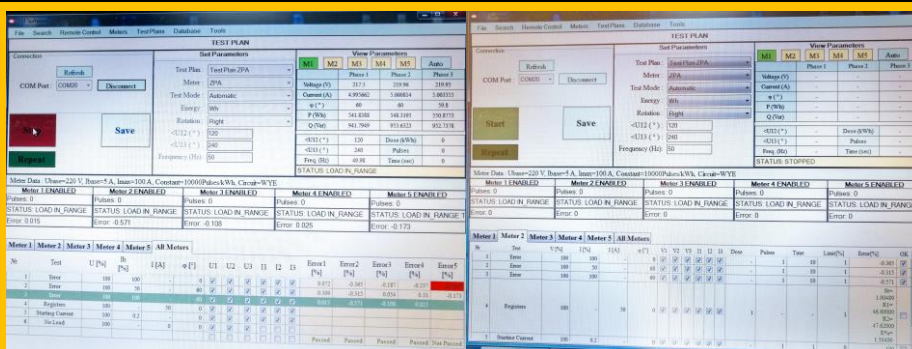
File Search Remote Control Meters TestPlans Database Tools

TEST PLAN

Connection

Refresh

COM Port COM26 Disconnect

Stop

Save

Repeat

Set Parameters

Test Plan TestPlan ZPA

Meter ZPA

Test Mode Automatic

Energy Wh

Rotation Right

<U12 (°) 120

<U13 (°) 240

Frequency (Hz) 50

View Parameters

M1 M2 M3 M4 M5 Auto

| | Phase 1 | Phase 2 | Phase 3 |
|---|---|---|---|
| Voltage (V) | 217.1 | 219.96 | 219.93 |
| Current (A) | 4.995662 | 5.000814 | 5.003523 |
| φ (°) | 60 | 60 | 59.8 |
| P (Wh) | 541.8388 | 548.3193 | 550.8773 |
| Q (Var) | 941.7949 | 953.6323 | 952.7578 |

| <U12 (°) | 120 | Dose (kWh) | 0 |
|---|---|---|---|
| <U13 (°) | 240 | Pulses | 0 |
| Freq. (Hz) | 49.98 | Time (sec) | 0 |

STATUS: LOAD IN_RANGE

Meter Data : Unom=220 V, Ibase=5 A, Imax=100 A, Constant=10000Pulses/kWh, Circuit=WYE

| Meter 1 ENABLED | Meter 2 ENABLED | Meter 3 ENABLED | Meter 4 ENABLED | Meter 5 ENABLED |
|---|---|---|---|---|
| Pulses: 0 | Pulses: 0 | Pulses: 0 | Pulses: 0 | Pulses: 0 |
| STATUS: LOAD IN_RANGE | STATUS: LOAD IN_RANGE | STATUS: LOAD IN_RANGE | STATUS: LOAD IN_RANGE | STATUS: LOAD IN_RANGE |
| Error: 0.015 | Error: -0.571 | Error: -0.108 | Error: 0.026 | Error: -0.173 |

Meter 1 Meter 2 Meter 3 Meter 4 Meter 5 All Meters

| № | Test | U [%] | Ib [%] | I [A] | φ [°] | U1 | U2 | U3 | I1 | I2 | I3 | Error1 [%] | Error2 [%] | Error3 [%] | Error4 [%] | Error5 [%] |
|---|---|---|---|---|---|---|---|---|---|---|---|---|---|---|---|---|
| 1 | Error | 100 | 100 | | 0 | | | | | | | 0.072 | -0.565 | -0.187 | -0.057 | |
| 2 | Error | 100 | 50 | | 60 | | | | | | | -0.184 | -0.512 | 0.054 | 0.01 | -0.173 |
| 3 | Error | 100 | 100 | | 60 | | | | | | | 0.015 | -0.571 | -0.108 | 0.026 | |
| 4 | Registers | | | | | | | | | | | | | | | |
| 5 | Starting Current | 100 | 0.2 | | | | | | | | | | | | | |
| 6 | No Load | | | | | | | | | | | | | | | |

Passed Passed Passed Passed Not Passed

File Search Remote Control Meters TestPlans Database Tools

TEST PLAN

Connection

Refresh

COM Port COM26 Disconnect

Start

Save

Repeat

Set Parameters

Test Plan TestPlan ZPA

Meter ZPA

Test Mode Automatic

Energy Wh

Rotation Right

<U12 (°) 120

<U13 (°) 240

Frequency (Hz) 50

View Parameters

M1 M2 M3 M4 M5 Auto

| | Phase 1 | Phase 2 | Phase 3 |
|---|---|---|---|
| Voltage (V) | | | |
| Current (A) | | | |
| φ (°) | | | |
| P (Wh) | | | |
| Q (Var) | | | |

| <U12 (°) | | Dose (kWh) | |
|---|---|---|---|
| <U13 (°) | | Pulses | |
| Freq. (Hz) | | Time (sec) | |

STATUS: STOPPED

Meter Data : Unom=220 V, Ibase=5 A, Imax=100 A, Constant=10000Pulses/kWh, Circuit=WYE

| Meter 1 ENABLED | Meter 2 ENABLED | Meter 3 ENABLED | Meter 4 ENABLED | Meter 5 ENABLED |
|---|---|---|---|---|
| Pulses: 0 | Pulses: 0 | Pulses: 0 | Pulses: 0 | Pulses: 0 |
| STATUS: LOAD IN_RANGE | STATUS: LOAD IN_RANGE | STATUS: LOAD IN_RANGE | STATUS: LOAD IN_RANGE | STATUS: LOAD IN_RANGE |
| Error: 0 | Error: 0 | Error: 0 | Error: 0 | Error: 0 |

Meter 1 Meter 2 Meter 3 Meter 4 Meter 5 All Meters

| № | Test | U [%] | I [%] | I [A] | φ [°] | V1 | V2 | V3 | I1 | I2 | I3 | Dose | Pulses | Time | Lim[%] | Error[%] | OK |
|---|---|---|---|---|---|---|---|---|---|---|---|---|---|---|---|---|---|
| 1 | Error | 100 | 100 | | 0 | | | | | | | | 1 | 10 | 1 | -0.065 | |
| 2 | Error | 100 | 50 | | 60 | | | | | | | | 1 | 10 | 1 | -0.513 | |
| 3 | Error | 100 | 100 | | 60 | | | | | | | | 1 | 10 | 1 | -0.571 | |
| 4 | Registers | 100 | | | 50 | | | | | | | | 1 | | 1 | S0= 1.00400 S1= 68.00000 S2= -57.62000 S3= 1.35600 | |
| 5 | Starting Current | 100 | 0.2 | | | | | | | | | | | | | | |